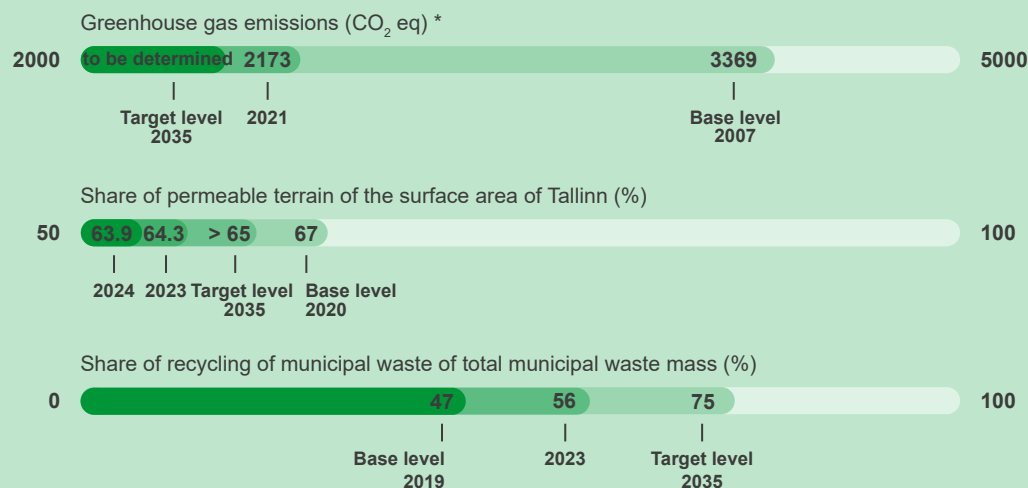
Greenhouse gas emissions ($CO_2$ eq) *

2000 to be determined 2173 3369 5000

Target level 2035

2021

Base level 2007

Share of permeable terrain of the surface area of Tallinn (%)

50 63.9 64.3 > 65 67 100

2024 2023 Target level 2035 Base level 2020

Share of recycling of municipal waste of total municipal waste mass (%)

0 47 56 75 100

Base level 2019

2023

Target level 2035